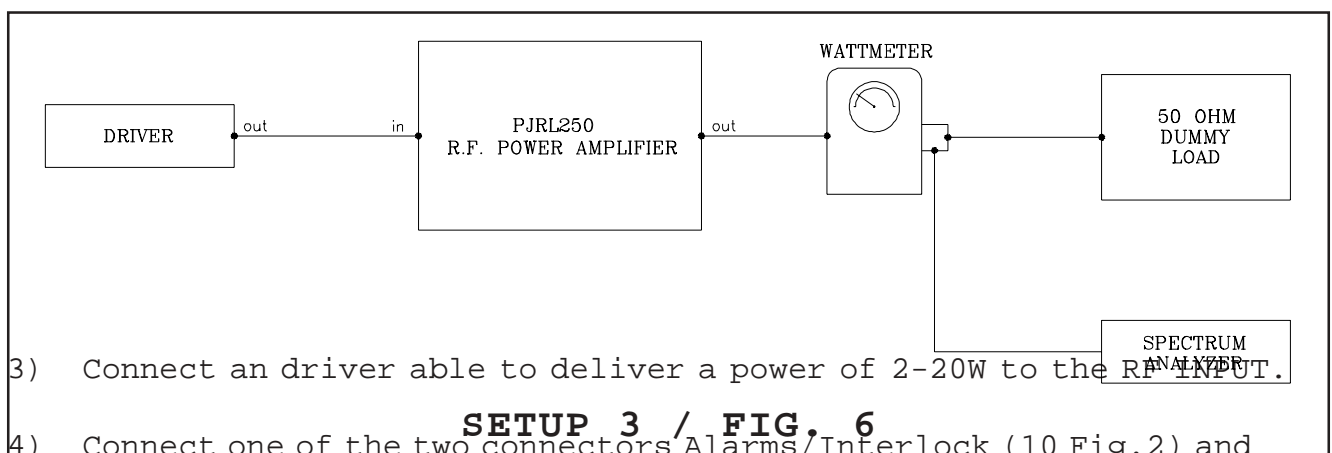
WATTMETER

DRIVER

out

in

PJRL250
R.F. POWER AMPLIFIER

out

50 OHM
DUMMY
LOAD

SPECTRUM
ANALYZER

3) Connect an driver able to deliver a power of 2-20W to the RF INPUT.

SETUP 3 / FIG. 6

4) Connect one of the two connectors Alarms/Interlock (10 Fig.2) and